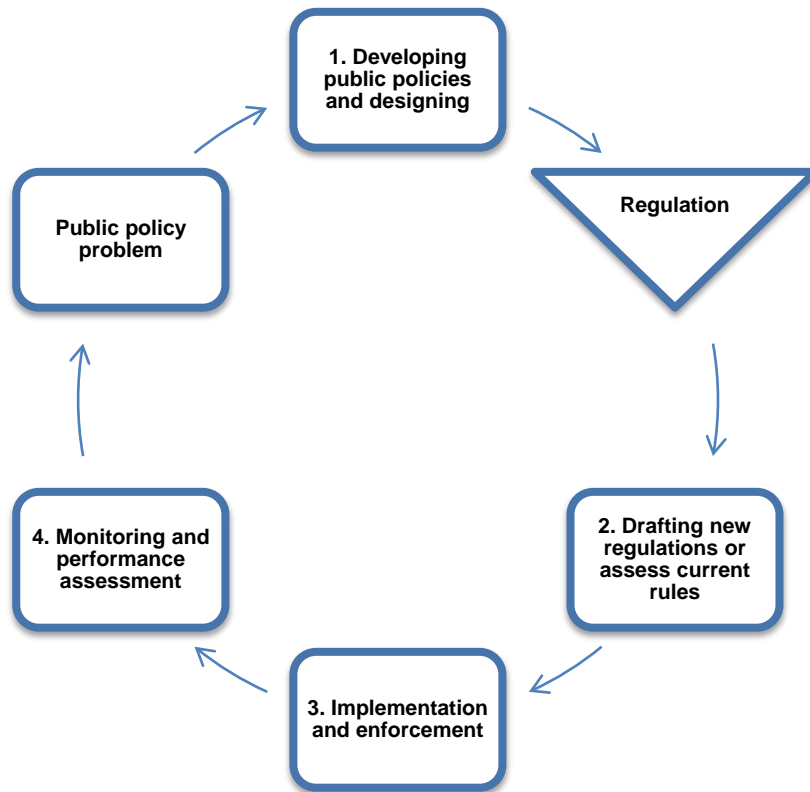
1. Developing public policies and designing

Regulation

2. Drafting new regulations or assess current rules

3. Implementation and enforcement

4. Monitoring and performance assessment

Public policy problem